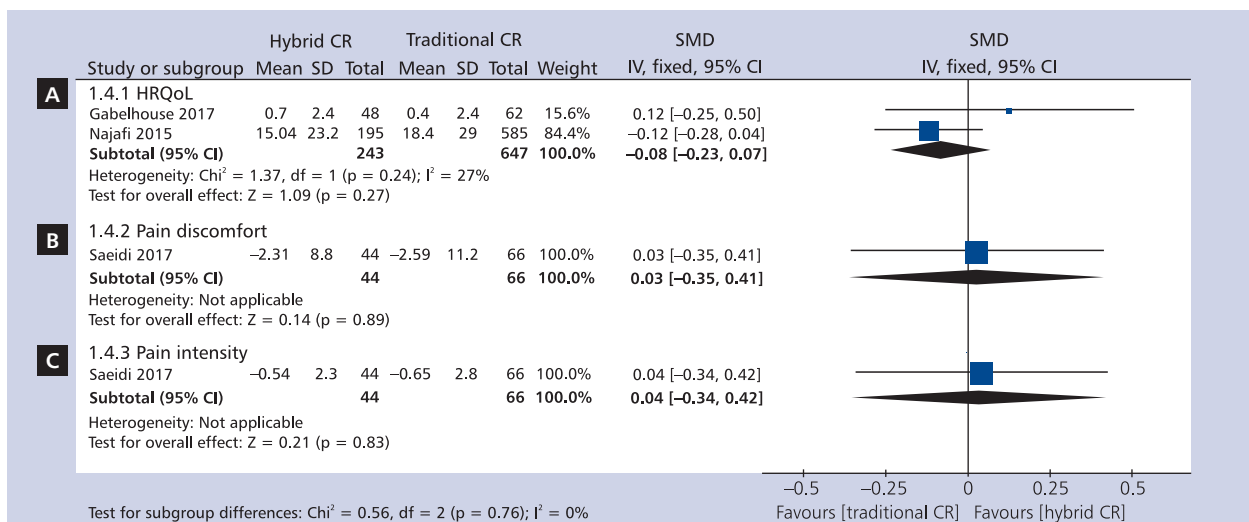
| Study or subgroup | Hybrid CR Mean | Hybrid CR SD | Hybrid CR Total | Traditional CR Mean | Traditional CR SD | Traditional CR Total | Weight | SMD IV, fixed, 95% CI |
|---|---|---|---|---|---|---|---|---|
| **A** 1.4.1 HRQoL | | | | | | | | |
| Gabelhouse 2017 | 0.7 | 2.4 | 48 | 0.4 | 2.4 | 62 | 15.6% | 0.12 [–0.25, 0.50] |
| Najafi 2015 | 15.04 | 23.2 | 195 | 18.4 | 29 | 585 | 84.4% | –0.12 [–0.28, 0.04] |
| **Subtotal (95% CI)** | | | **243** | | | **647** | **100.0%** | **–0.08 [–0.23, 0.07]** |
| Heterogeneity: Chi$^2$ = 1.37, df = 1 (p = 0.24); I$^2$ = 27% | | | | | | | | |
| Test for overall effect: Z = 1.09 (p = 0.27) | | | | | | | | |
| **B** 1.4.2 Pain discomfort | | | | | | | | |
| Saeidi 2017 | –2.31 | 8.8 | 44 | –2.59 | 11.2 | 66 | 100.0% | 0.03 [–0.35, 0.41] |
| **Subtotal (95% CI)** | | | **44** | | | **66** | **100.0%** | **0.03 [–0.35, 0.41]** |
| Heterogeneity: Not applicable | | | | | | | | |
| Test for overall effect: Z = 0.14 (p = 0.89) | | | | | | | | |
| **C** 1.4.3 Pain intensity | | | | | | | | |
| Saeidi 2017 | –0.54 | 2.3 | 44 | –0.65 | 2.8 | 66 | 100.0% | 0.04 [–0.34, 0.42] |
| **Subtotal (95% CI)** | | | **44** | | | **66** | **100.0%** | **0.04 [–0.34, 0.42]** |
| Heterogeneity: Not applicable | | | | | | | | |
| Test for overall effect: Z = 0.21 (p = 0.83) | | | | | | | | |

SMD
IV, fixed, 95% CI

–0.5 –0.25 0 0.25 0.5
Favours [traditional CR] Favours [hybrid CR]

Test for subgroup differences: Chi$^2$ = 0.56, df = 2 (p = 0.76); I$^2$ = 0%